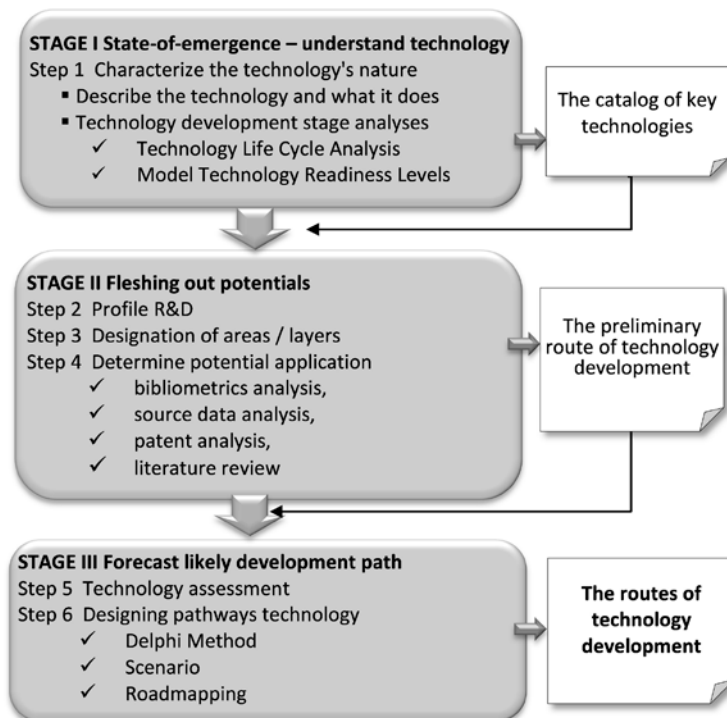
STAGE I State-of-emergence – understand technology
Step 1 Characterize the technology's nature
▪ Describe the technology and what it does
▪ Technology development stage analyses
✓ Technology Life Cycle Analysis
✓ Model Technology Readiness Levels

The catalog of key technologies

STAGE II Fleshing out potentials
Step 2 Profile R&D
Step 3 Designation of areas / layers
Step 4 Determine potential application
✓ bibliometrics analysis,
✓ source data analysis,
✓ patent analysis,
✓ literature review

The preliminary route of technology development

STAGE III Forecast likely development path
Step 5 Technology assessment
Step 6 Designing pathways technology
✓ Delphi Method
✓ Scenario
✓ Roadmapping

The routes of technology development